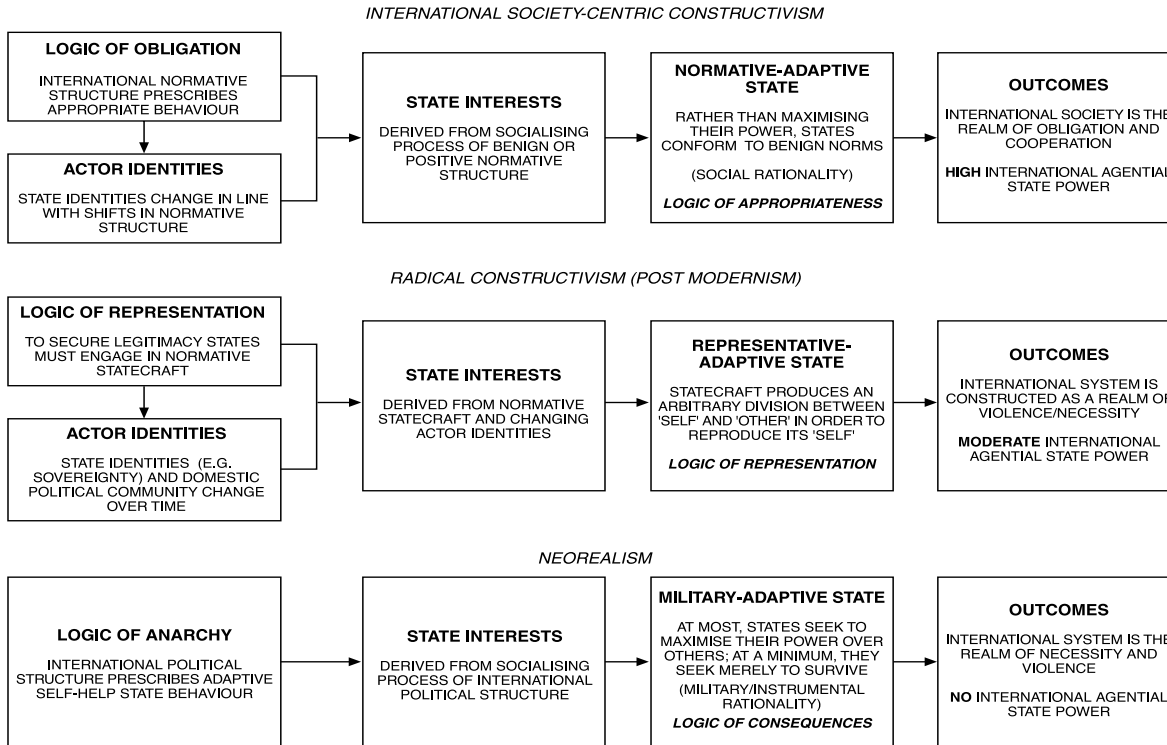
INTERNATIONAL SOCIETY-CENTRIC CONSTRUCTIVISM

LOGIC OF OBLIGATION

INTERNATIONAL NORMATIVE STRUCTURE PRESCRIBES APPROPRIATE BEHAVIOUR

ACTOR IDENTITIES

STATE IDENTITIES CHANGE IN LINE WITH SHIFTS IN NORMATIVE STRUCTURE

STATE INTERESTS

DERIVED FROM SOCIALISING PROCESS OF BENIGN OR POSITIVE NORMATIVE STRUCTURE

NORMATIVE-ADAPTIVE STATE

RATHER THAN MAXIMISING THEIR POWER, STATES CONFORM TO BENIGN NORMS

(SOCIAL RATIONALITY)

LOGIC OF APPROPRIATENESS

OUTCOMES

INTERNATIONAL SOCIETY IS THE REALM OF OBLIGATION AND COOPERATION

HIGH INTERNATIONAL AGENTIAL STATE POWER

RADICAL CONSTRUCTIVISM (POST MODERNISM)

LOGIC OF REPRESENTATION

TO SECURE LEGITIMACY STATES MUST ENGAGE IN NORMATIVE STATECRAFT

ACTOR IDENTITIES

STATE IDENTITIES (E.G. SOVEREIGNTY) AND DOMESTIC POLITICAL COMMUNITY CHANGE OVER TIME

STATE INTERESTS

DERIVED FROM NORMATIVE STATECRAFT AND CHANGING ACTOR IDENTITIES

REPRESENTATIVE-ADAPTIVE STATE

STATECRAFT PRODUCES AN ARBITRARY DIVISION BETWEEN 'SELF' AND 'OTHER' IN ORDER TO REPRODUCE ITS 'SELF'

LOGIC OF REPRESENTATION

OUTCOMES

INTERNATIONAL SYSTEM IS CONSTRUCTED AS A REALM OF VIOLENCE/NECESSITY

MODERATE INTERNATIONAL AGENTIAL STATE POWER

NEOREALISM

LOGIC OF ANARCHY

INTERNATIONAL POLITICAL STRUCTURE PRESCRIBES ADAPTIVE SELF-HELP STATE BEHAVIOUR

STATE INTERESTS

DERIVED FROM SOCIALISING PROCESS OF INTERNATIONAL POLITICAL STRUCTURE

MILITARY-ADAPTIVE STATE

AT MOST, STATES SEEK TO MAXIMISE THEIR POWER OVER OTHERS; AT A MINIMUM, THEY SEEK MERELY TO SURVIVE

(MILITARY/INSTRUMENTAL RATIONALITY)

LOGIC OF CONSEQUENCES

OUTCOMES

INTERNATIONAL SYSTEM IS THE REALM OF NECESSITY AND VIOLENCE

NO INTERNATIONAL AGENTIAL STATE POWER